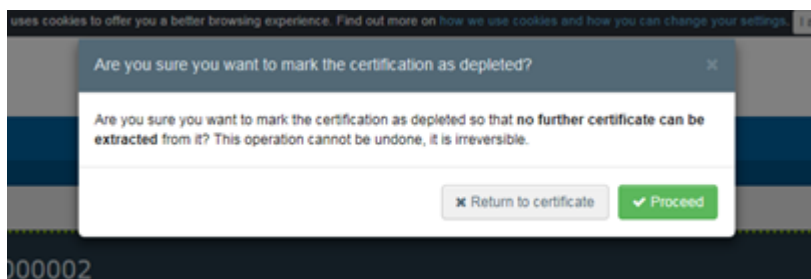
uses cookies to offer you a better browsing experience. Find out more on how we use cookies and how you can change your settings. I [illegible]

Are you sure you want to mark the certification as depleted?

×

Are you sure you want to mark the certification as depleted so that no further certificate can be extracted from it? This operation cannot be undone, it is irreversible.

× Return to certificate

✔ Proceed

000002